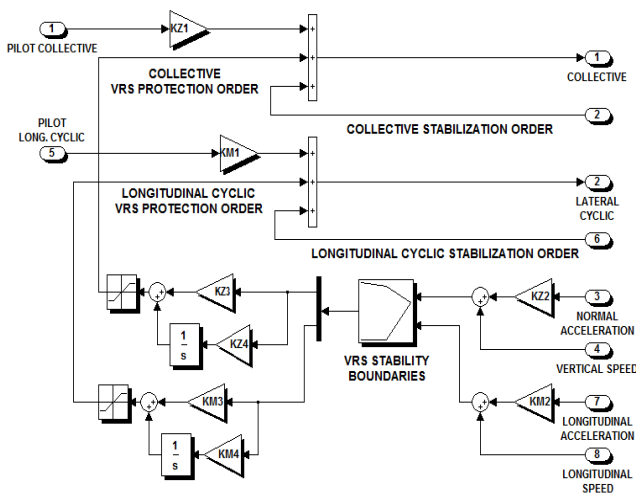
1
PILOT COLLECTIVE
KZ1
+
+
+
COLLECTIVE
VRS PROTECTION ORDER
1
COLLECTIVE
2
COLLECTIVE STABILIZATION ORDER
PILOT
LONG. CYCLIC
5
KM1
+
+
+
LONGITUDINAL CYCLIC
VRS PROTECTION ORDER
2
LATERAL
CYCLIC
6
LONGITUDINAL CYCLIC STABILIZATION ORDER
+
+
KZ3
$\frac{1}{s}$
KZ4
KZ2
+
+
3
NORMAL
ACCELERATION
4
VERTICAL SPEED
VRS STABILITY
BOUNDARIES
+
+
KM3
$\frac{1}{s}$
KM4
KM2
+
+
7
LONGITUDINAL
ACCELERATION
8
LONGITUDINAL
SPEED